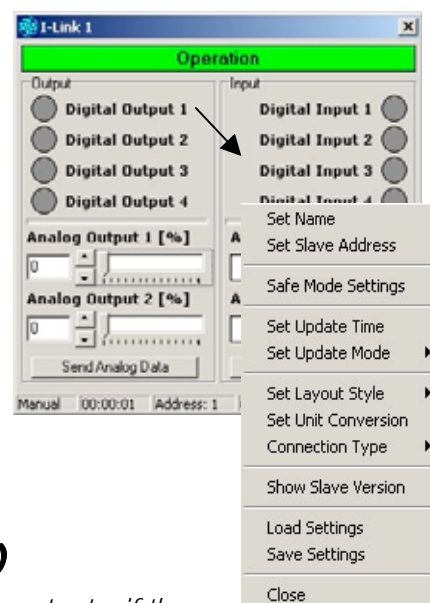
I-Link 1

Operation

Output

Digital Output 1

Digital Output 2

Digital Output 3

Digital Output 4

Analog Output 1 [%]

0

Analog Output 2 [%]

0

Send Analog Data

Input

Digital Input 1

Digital Input 2

Digital Input 3

Digital Input 4

A

A

Manual 00:00:01 Address: 1

Set Name
Set Slave Address
Safe Mode Settings
Set Update Time
Set Update Mode
Set Layout Style
Set Unit Conversion
Connection Type
Show Slave Version
Load Settings
Save Settings
Close

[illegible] if the